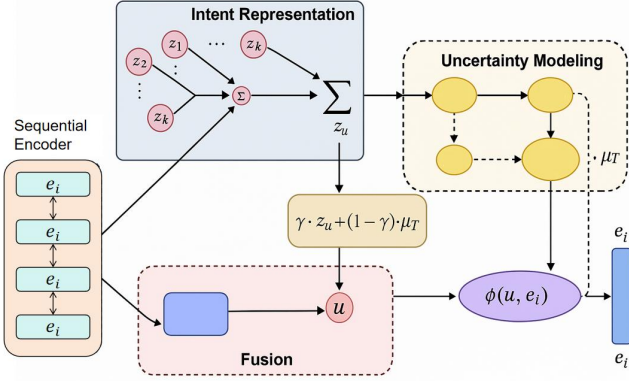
Intent Representation

$z_1$ $\cdots$ $z_k$

$z_2$ $\vdots$

$\vdots$ $z_k$ $\Sigma$

$\sum$ $z_u$

Uncertainty Modeling

$\cdot \mu_T$

Sequential Encoder

$e_i$

$e_i$

$e_i$

$e_i$

$\gamma \cdot z_u + (1-\gamma) \cdot \mu_T$

$u$

$\phi(u, e_i)$

Fusion

$e_i$

$e_i$